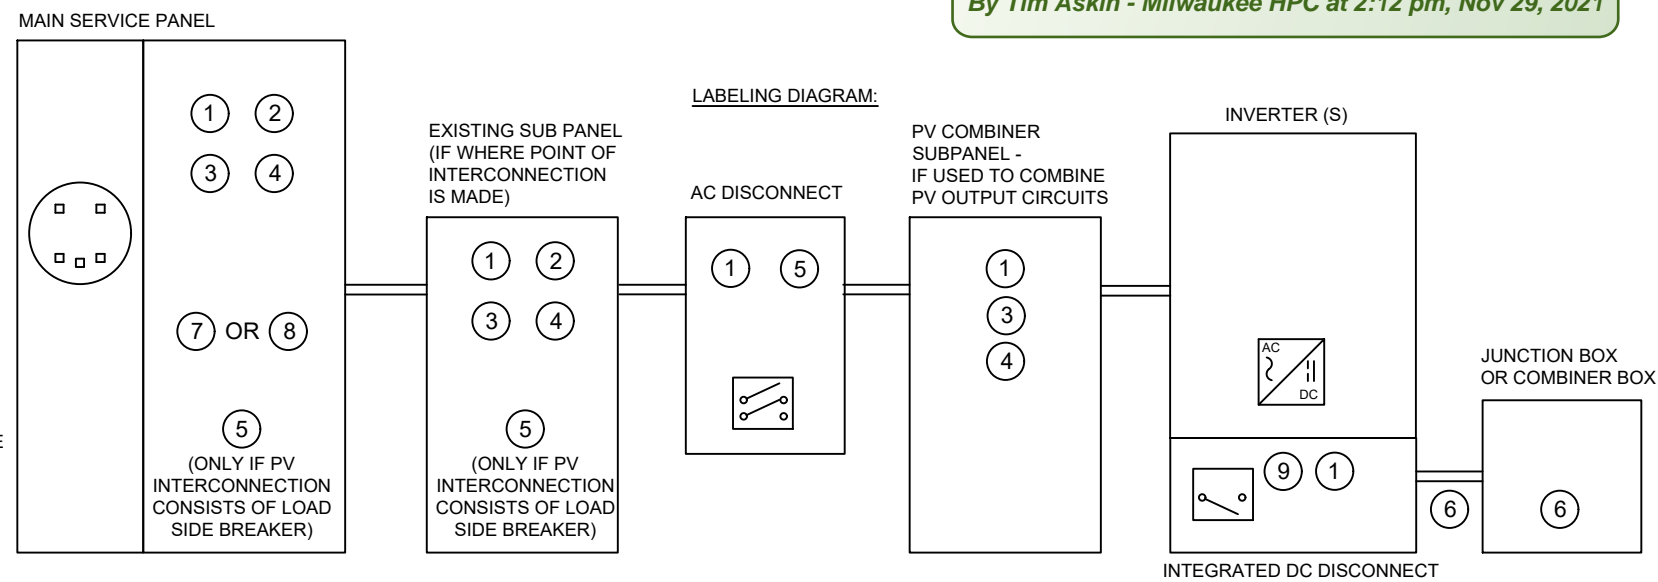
By Tim Askin - Milwaukee HPC at 2:12 pm, Nov 29, 2021

MAIN SERVICE PANEL

1 2
3 4
7 OR 8
5
(ONLY IF PV INTERCONNECTION CONSISTS OF LOAD SIDE BREAKER)

LABELING DIAGRAM:

EXISTING SUB PANEL (IF WHERE POINT OF INTERCONNECTION IS MADE)

1 2
3 4
5
(ONLY IF PV INTERCONNECTION CONSISTS OF LOAD SIDE BREAKER)

AC DISCONNECT

1 5

PV COMBINER SUBPANEL - IF USED TO COMBINE PV OUTPUT CIRCUITS

1
3
4

INVERTER (S)

AC
DC

9 1

INTEGRATED DC DISCONNECT

6

JUNCTION BOX OR COMBINER BOX

6

E